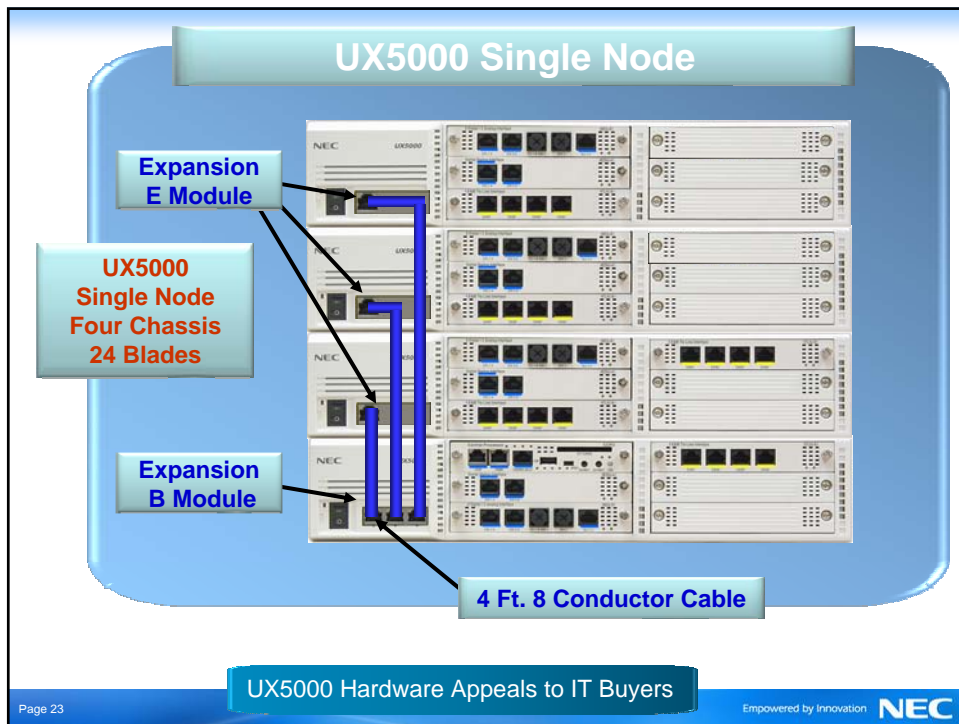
UX5000 Single Node

Expansion E Module

UX5000 Single Node Four Chassis 24 Blades

Expansion B Module

NEC UX5000

NEC

NEC

NEC

4 Ft. 8 Conductor Cable

UX5000 Hardware Appeals to IT Buyers

Page 23

Empowered by Innovation NEC